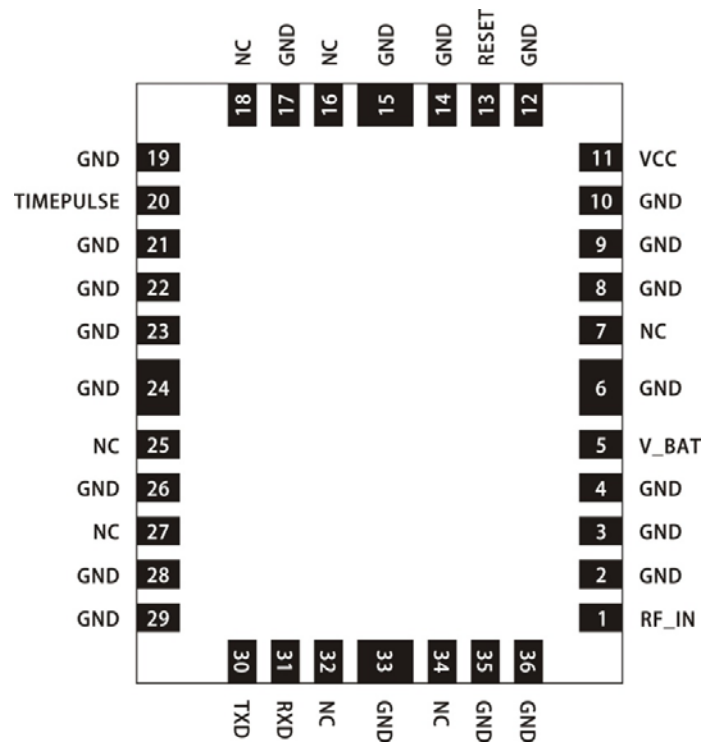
NC GND NC GND GND RESET GND

18 17 16 15 14 13 12

GND 19
TIMEPULSE 20
GND 21
GND 22
GND 23
GND 24
NC 25
GND 26
NC 27
GND 28
GND 29

11 VCC
10 GND
9 GND
8 GND
7 NC
6 GND
5 V_BAT
4 GND
3 GND
2 GND
1 RF_IN

30 31 32 33 34 35 36

TXD RXD NC GND NC GND GND